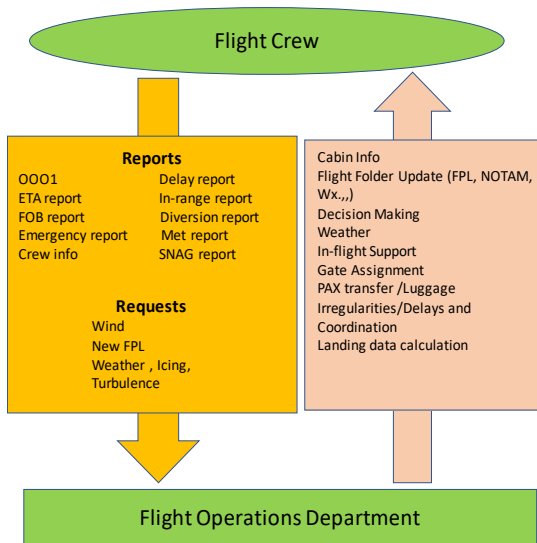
Flight Crew

Reports

OOO1
ETA report
FOB report
Emergency report
Crew info

Delay report
In-range report
Diversion report
Met report
SNAG report

Requests

Wind
New FPL
Weather , Icing, Turbulence

Cabin Info
Flight Folder Update (FPL, NOTAM, Wx.,,)
Decision Making
Weather
In-flight Support
Gate Assignment
PAX transfer /Luggage
Irregularities/Delays and Coordination
Landing data calculation

Flight Operations Department